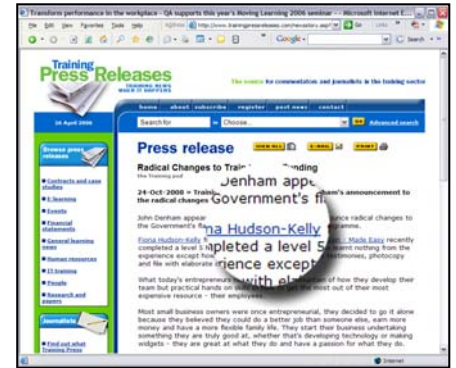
Transform performance in the workplace - QA supports this year's Moving Learning 2006 seminar - Microsoft Internet E...

File Edit View Favorites Tools Help

http://www.trainingpressreleases.com/newsstory.asp?

Go Links

Google

Search

Training
Press Releases
TRAINING NEWS WHEN IT HAPPENS

The source for commentators and journalists in the training sector

home about subscribe register post news contact

26 April 2008

Search for

in Choose...

Go Advanced search

Browse press releases

Contracts and case studies
E learning
Events
Financial statements
General learning news
Human resources
IT training
People
Research and papers

Journalists

Find out what Training Press

Press release

Radical Changes to Trai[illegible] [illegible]nding

the training pod

24-Oct-2008 • Traini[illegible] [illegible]ham's announcement to the radical changes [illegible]

John Denham appear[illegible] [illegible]nce radical changes to the Government's fu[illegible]

Fiona Hudson-Kelly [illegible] Made Easy recently completed a level 5 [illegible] nothing from the experience except ho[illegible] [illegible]timonies, photocopy and file with elabora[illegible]

Jenham appe
Government's f
na Hudson-Kelly
npleted a level 5
rience except
ion with el

What today's entrepreneurs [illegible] how they develop their team but practical hands on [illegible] get the most out of their most expensive resource - their employees.

Most small business owners were once entrepreneurial, they decided to go it alone because they believed they could do a better job than someone else, earn more money and have a more flexible family life. They start their business undertaking something they are truly good at, whether that's developing technology or making widgets - they are great at what they do and have a passion for what they do.

Internet